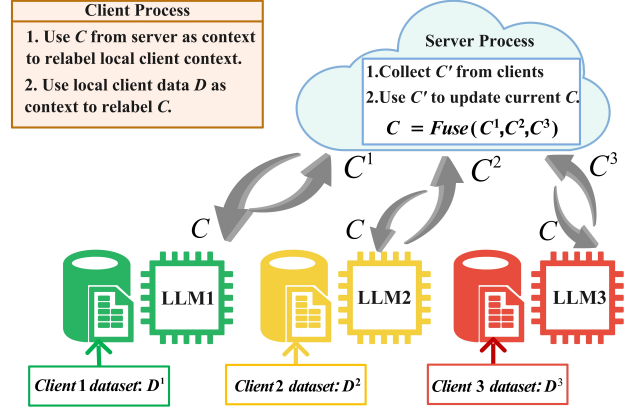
Client Process

1. Use $C$ from server as context to relabel local client context.

2. Use local client data $D$ as context to relabel $C$.

Server Process

1.Collect $C'$ from clients

2.Use $C'$ to update current $C$.

$C = Fuse(C^1, C^2, C^3)$

$C^1$

$C^2$

$C^3$

$C$

$C$

$C$

LLM1

LLM2

LLM3

Client 1 dataset: $D^1$

Client 2 dataset: $D^2$

Client 3 dataset: $D^3$